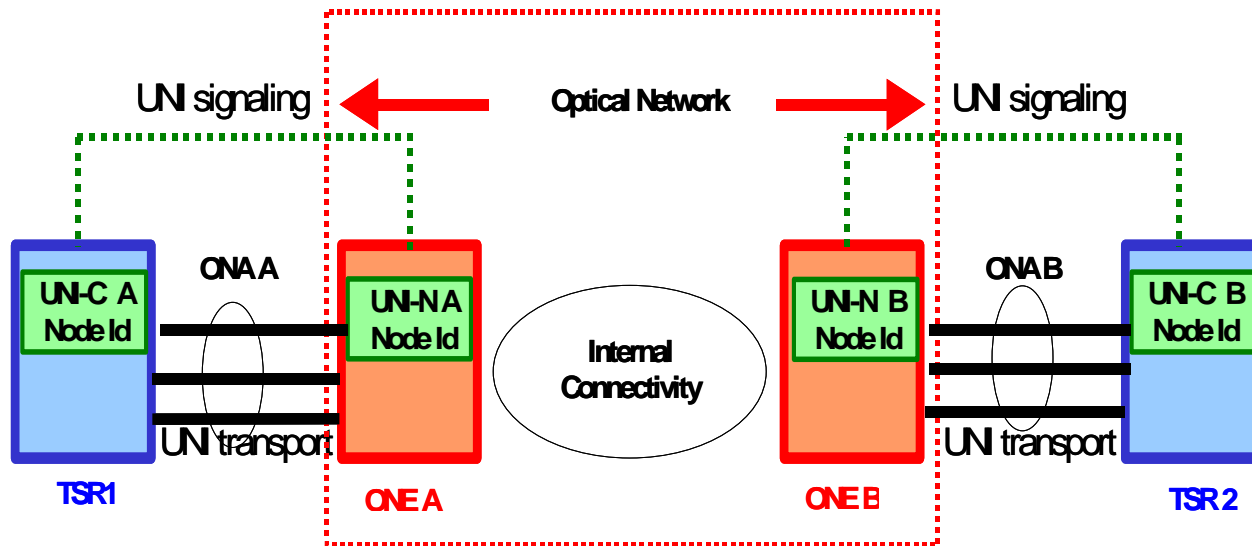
UNI signaling

Optical Network

UNI signaling

ONA A

UNI-C A
Node Id

UNI-N A
Node Id

Internal
Connectivity

UNI-N B
Node Id

ONA B

UNI-C B
Node Id

UNI transport

UNI transport

TSR1

ONE A

ONE B

TSR 2